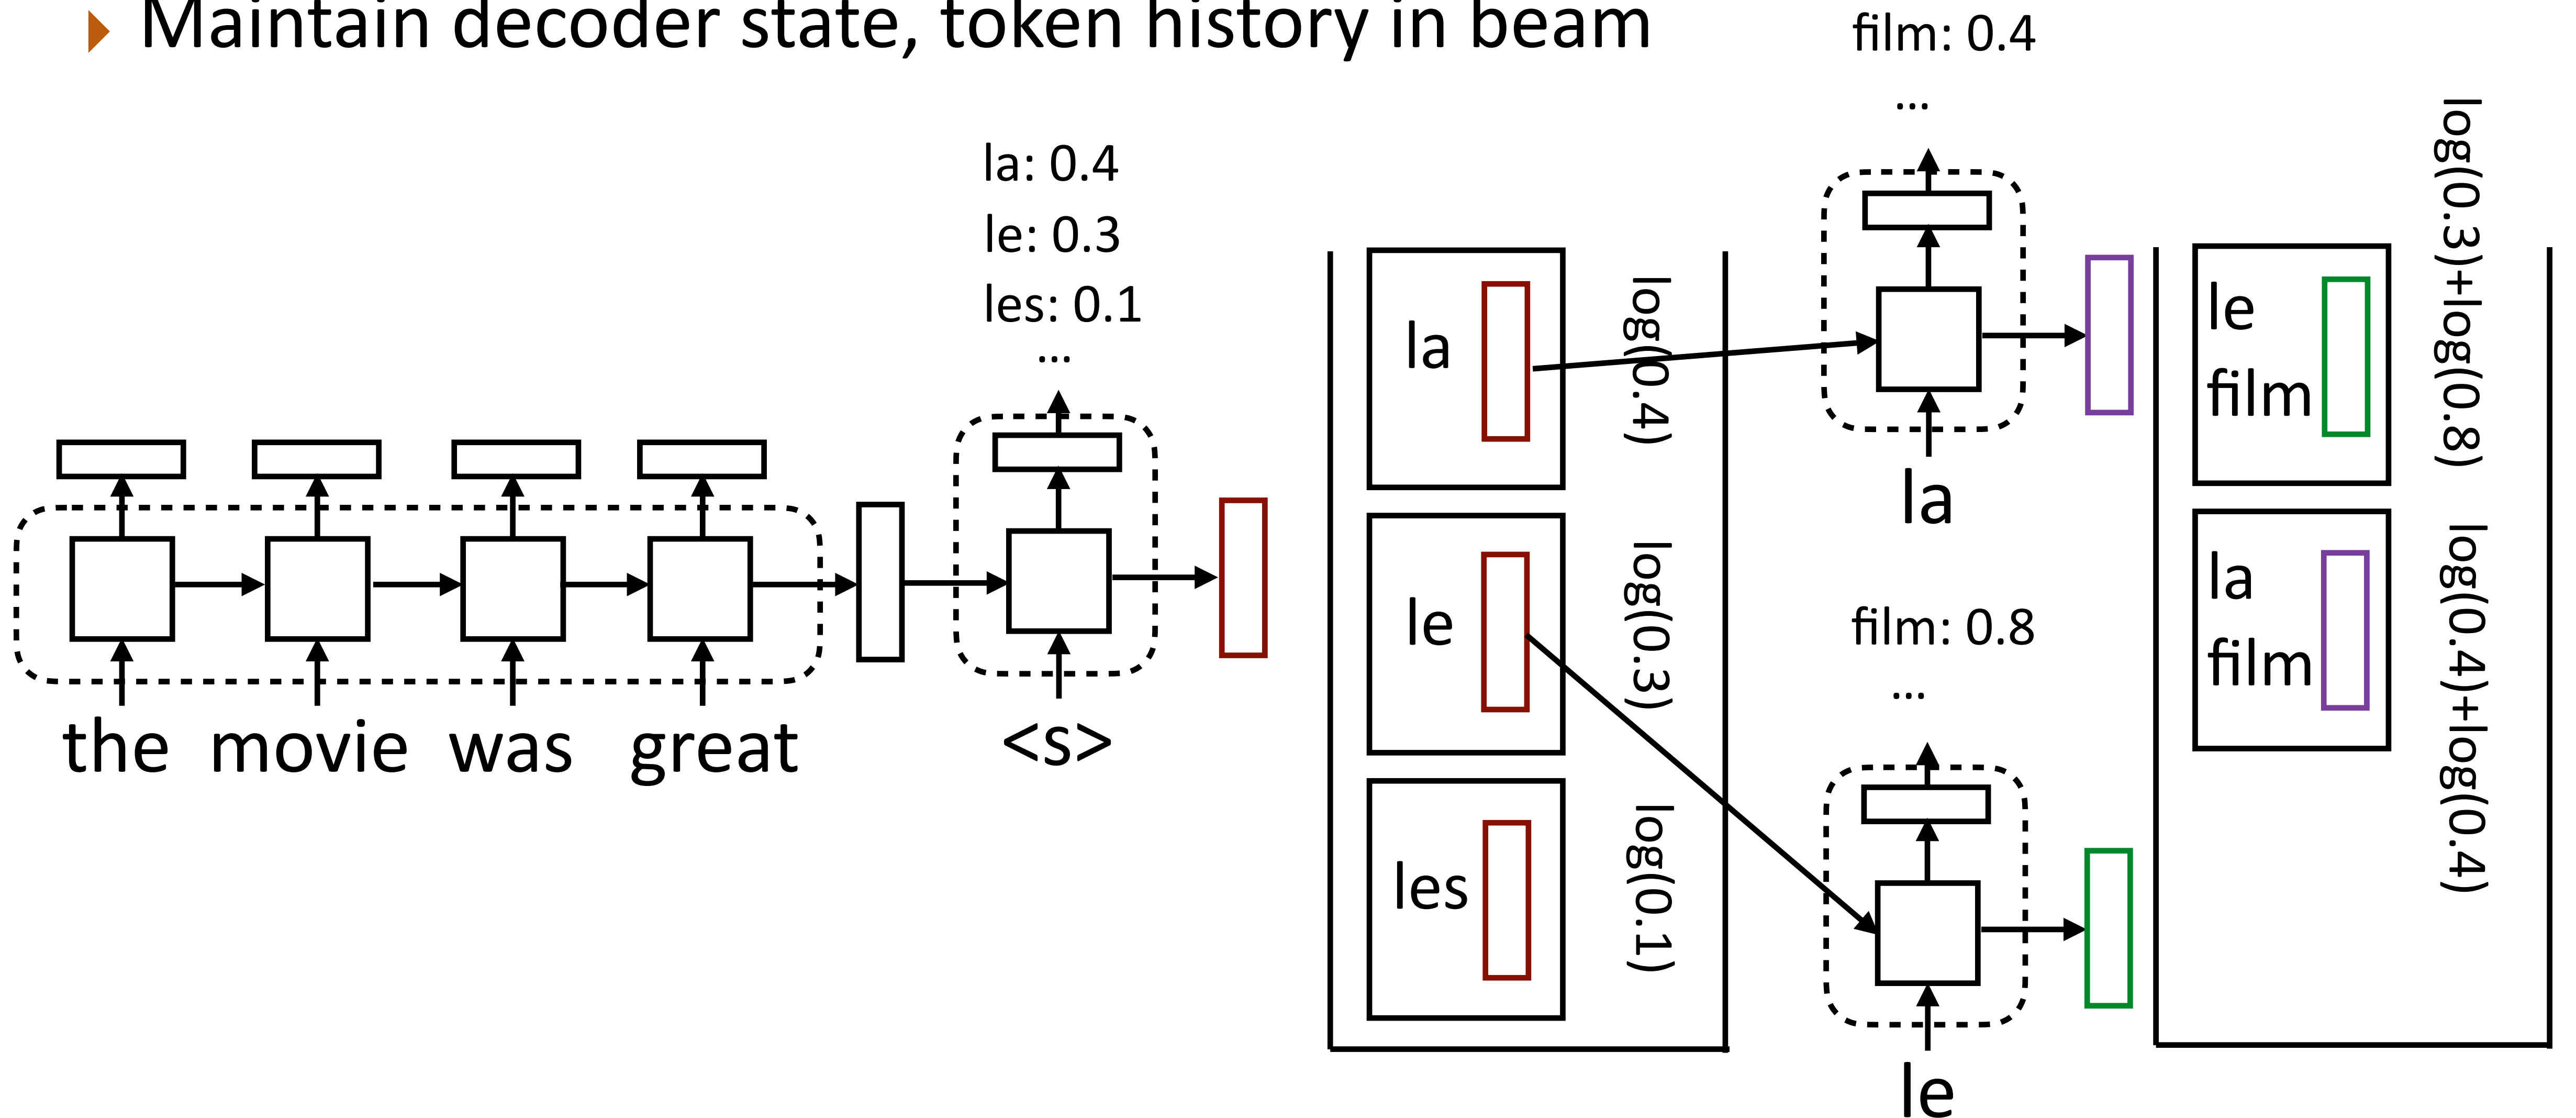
Maintain decoder state, token history in beam

film: 0.4
…

la: 0.4
le: 0.3
les: 0.1
…

la
log(0.4)

le
log(0.3)

les
log(0.1)

la

film: 0.8
…

le

le
film
log(0.3)+log(0.8)

la
film
log(0.4)+log(0.4)

the movie was great

<s>